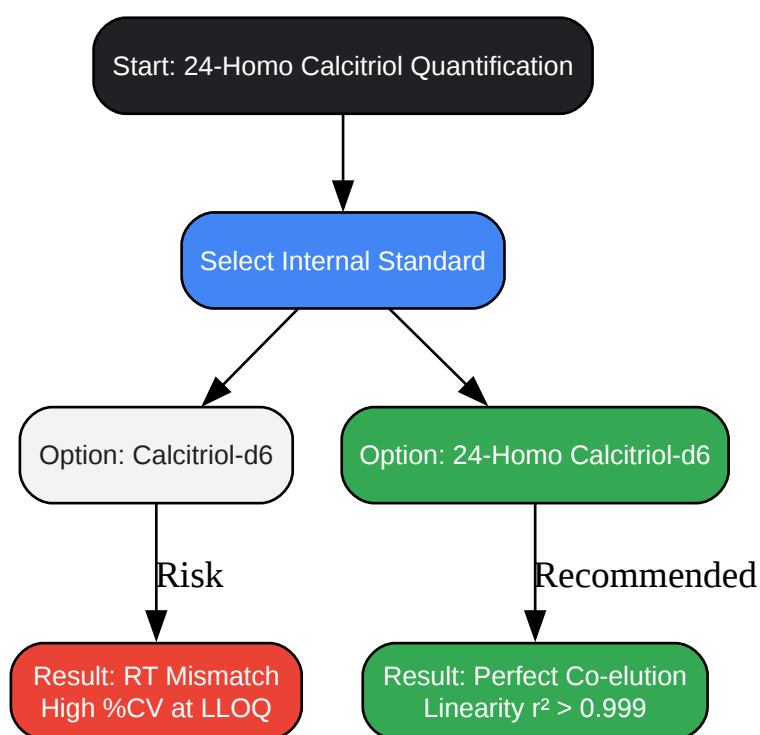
Start: 24-Homo Calcitriol Quantification

Select Internal Standard

Option: Calcitriol-d6

Option: 24-Homo Calcitriol-d6

Risk

Recommended

Result: RT Mismatch
High %CV at LLOQ

Result: Perfect Co-elution
Linearity $r^2 > 0.999$